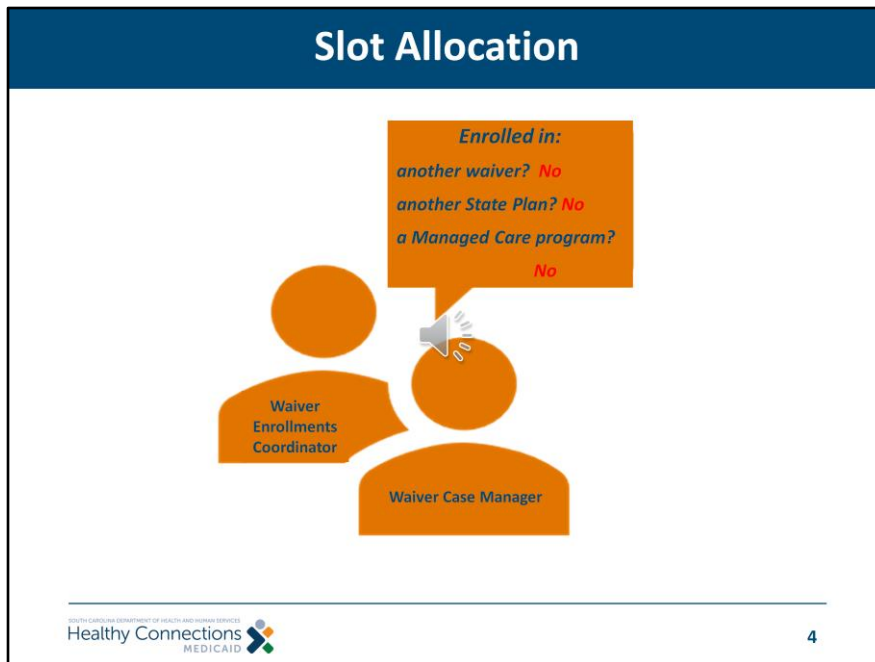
Slot Allocation

Enrolled in:

another waiver? No

another State Plan? No

a Managed Care program? No

Waiver Enrollments Coordinator

Waiver Case Manager

SOUTH CAROLINA DEPARTMENT OF HEALTH AND HUMAN SERVICES
Healthy Connections MEDICAID

4